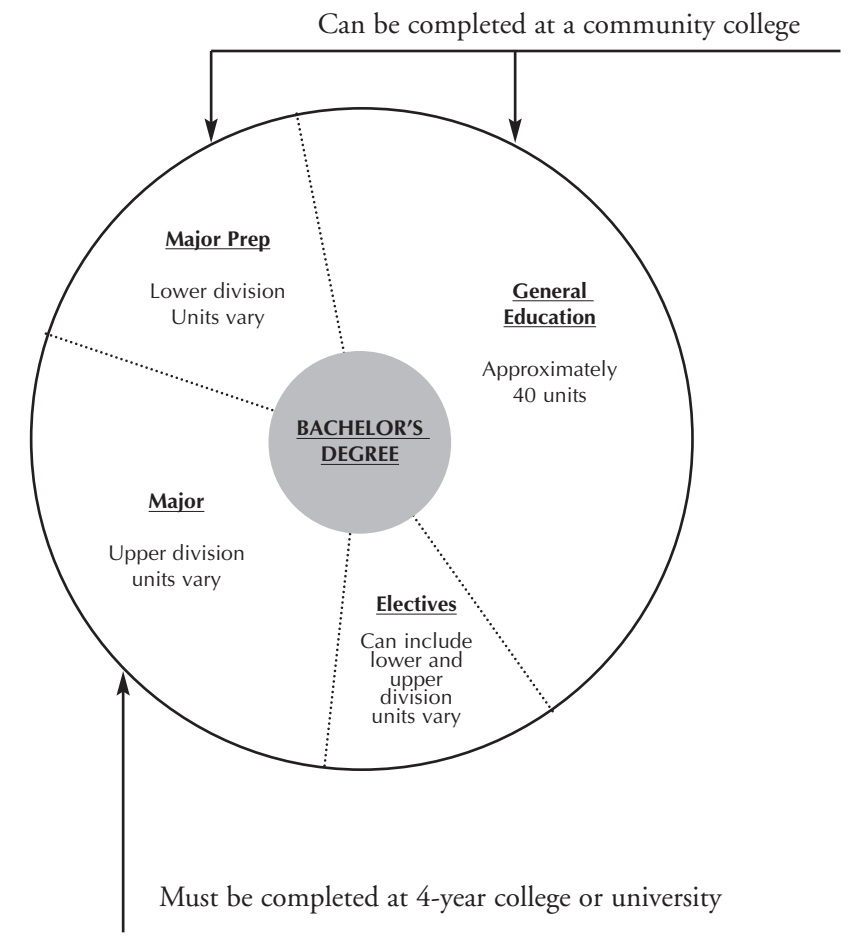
Can be completed at a community college

Major Prep

Lower division
Units vary

General Education

Approximately
40 units

BACHELOR'S DEGREE

Major

Upper division
units vary

Electives

Can include lower and upper division units vary

Must be completed at 4-year college or university